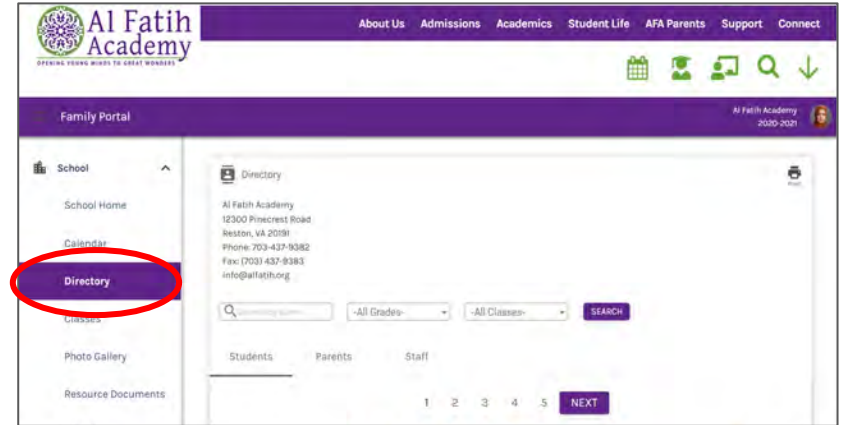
Al Fatih Academy
OPENING YOUNG MINDS TO GREAT WONDERS

About Us Admissions Academics Student Life AFA Parents Support Connect

Family Portal

Al Fatih Academy
2020-2021

School

School Home

Calendar

Directory

Classes

Photo Gallery

Resource Documents

Directory

Print

Al Fatih Academy
12300 Pinecrest Road
Reston, VA 20191
Phone: 703-437-9382
Fax: (703) 437-9383
info@alfatih.org

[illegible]

-All Grades-

-All Classes-

SEARCH

Students Parents Staff

1 2 3 4 5 NEXT